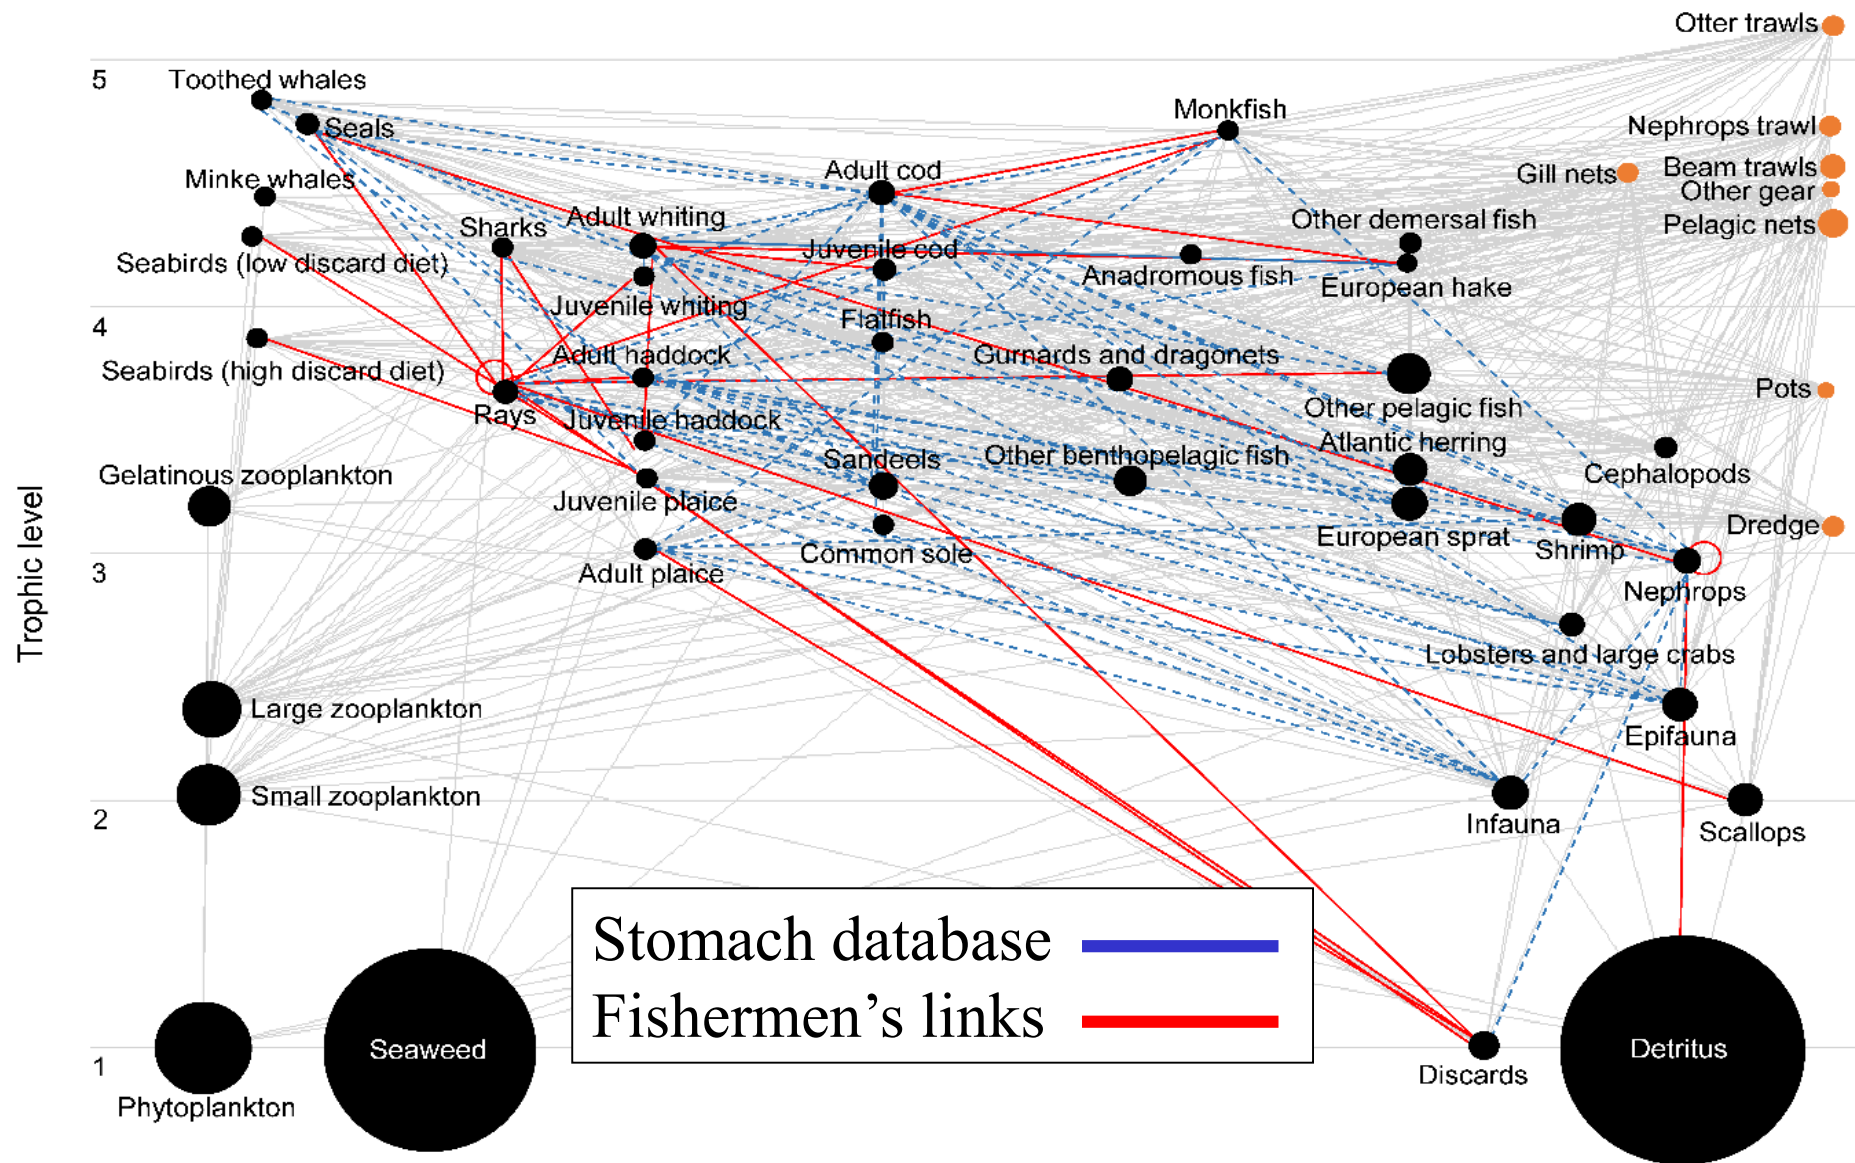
Otter trawls
5
Toothed whales
Seals
Monkfish
Nephrops trawl
Minke whales
Adult cod
Gill nets
Beam trawls
Other gear
Sharks
Adult whiting
Other demersal fish
Pelagic nets
Seabirds (low discard diet)
Juvenile cod
Anadromous fish
European hake
Juvenile whiting
4
Flatfish
Adult haddock
Gurnards and dragonets
Seabirds (high discard diet)
Pots
Rays
Other pelagic fish
Juvenile haddock
Atlantic herring
Sandeels
Other benthopelagic fish
Gelatinous zooplankton
Cephalopods
Juvenile plaice
Dredge
European sprat
Shrimp
Common sole
3
Adult plaice
Nephrops
Trophic level
Lobsters and large crabs
Large zooplankton
Epifauna
Small zooplankton
2
Infauna
Scallops
Stomach database
Fishermen’s links
Seaweed
Detritus
1
Discards
Phytoplankton